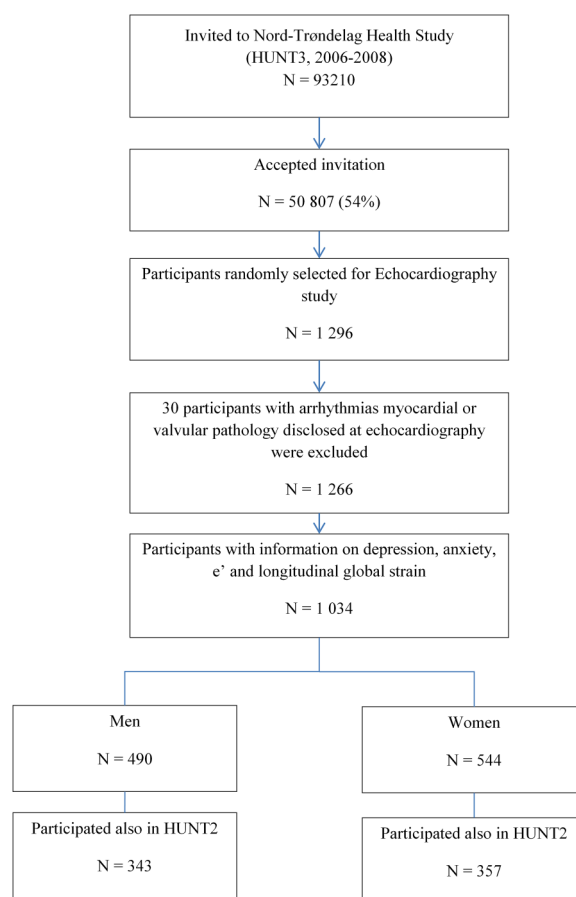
Invited to Nord-Trøndelag Health Study (HUNT3, 2006-2008)
N = 93210

Accepted invitation

N = 50 807 (54%)

Participants randomly selected for Echocardiography study

N = 1 296

30 participants with arrhythmias myocardial or valvular pathology disclosed at echocardiography were excluded

N = 1 266

Participants with information on depression, anxiety, e' and longitudinal global strain

N = 1 034

Men

N = 490

Participated also in HUNT2

N = 343

Women

N = 544

Participated also in HUNT2

N = 357